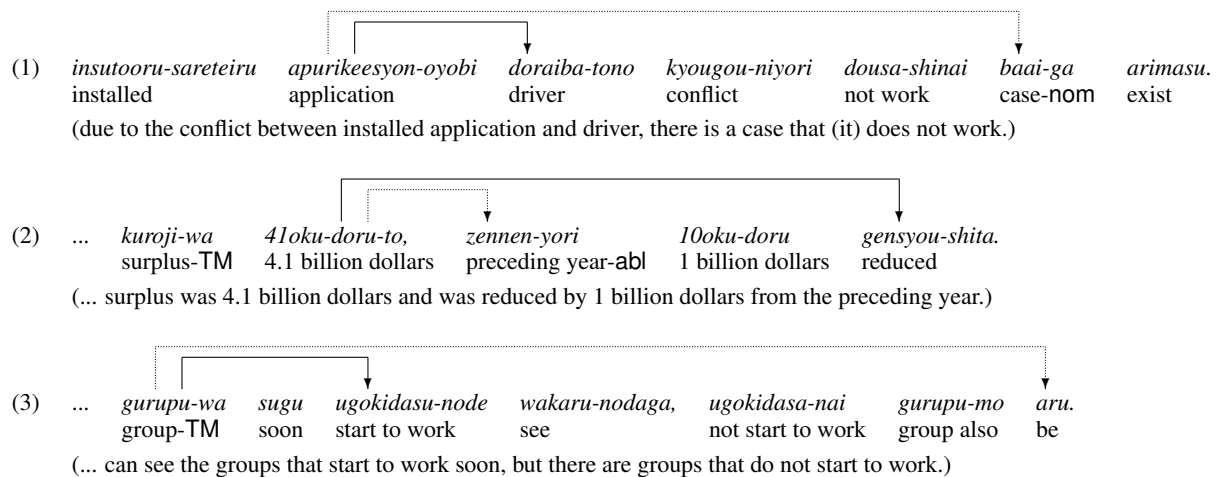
(1) *insutooru-sareteiru* *apurikeesyon-oyobi* *doraiba-tono* *kyougou-niyori* *dousa-shinai* *baai-ga* *arimasu.*
installed application driver conflict not work case-nom exist

(due to the conflict between installed application and driver, there is a case that (it) does not work.)

(2) ... *kuroji-wa* *41oku-doru-to,* *zennen-yori* *10oku-doru* *gensyou-shita.*
surplus-TM 4.1 billion dollars preceding year-abl 1 billion dollars reduced

(... surplus was 4.1 billion dollars and was reduced by 1 billion dollars from the preceding year.)

(3) ... *gurupu-wa* *sugu* *ugokidasu-node* *wakaru-nodaga,* *ugokidasa-nai* *gurupu-mo* *aru.*
group-TM soon start to work see not start to work group also be

(... can see the groups that start to work soon, but there are groups that do not start to work.)